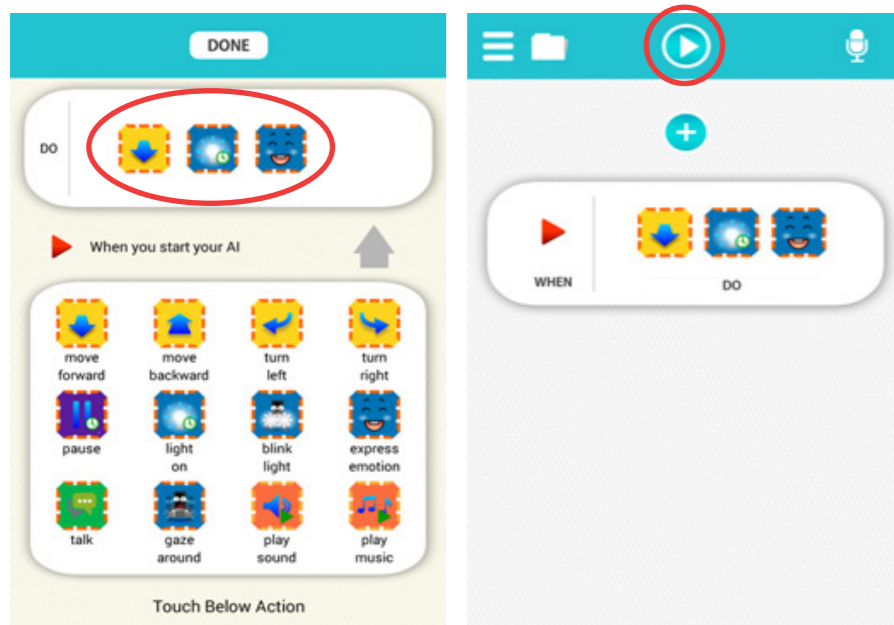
DONE

DO

When you start your AI

move forward

move backward

turn left

turn right

pause

light on

blink light

express emotion

talk

gaze around

play sound

play music

Touch Below Action

WHEN

DO